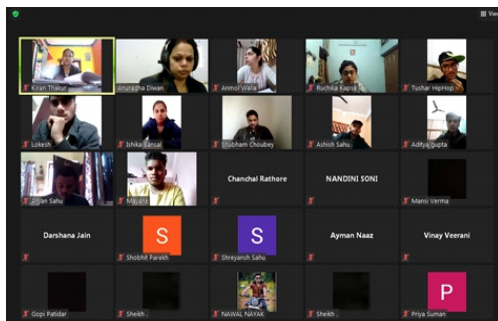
Vie

Kiran Thakur
Anuradha Diwan
Anmol Walia
Ruchika Kapsa
Tushar HipHop
Lokesh
Ishika Bansal
Shubham Choubey
Ashish Sahu
Aditya gupta
Arjan Sahu
Mayank
Chanchal Rathore
NANDINI SONI
Mansi Verma
Darshana Jain
S
Shobhit Parekh
S
Shreyansh Sahu
Ayman Naaz
Vinay Veerani
Gopi Patidar
Sheikh
NAWAL NAYAK
Sheikh
P
Priya Suman